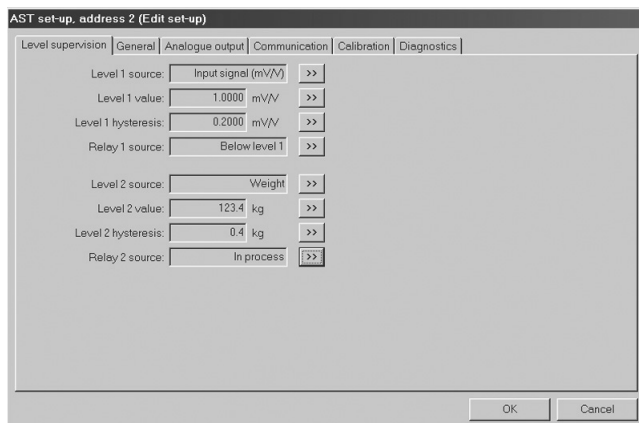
AST set-up, address 2 (Edit set-up)

Level supervision | General | Analogue output | Communication | Calibration | Diagnostics

Level 1 source: Input signal (mV/V) >>

Level 1 value: 1.0000 mV/V >>

Level 1 hysteresis: 0.2000 mV/V >>

Relay 1 source: Below level 1 >>

Level 2 source: Weight >>

Level 2 value: 123.4 kg >>

Level 2 hysteresis: 0.4 kg >>

Relay 2 source: In process >>

OK Cancel